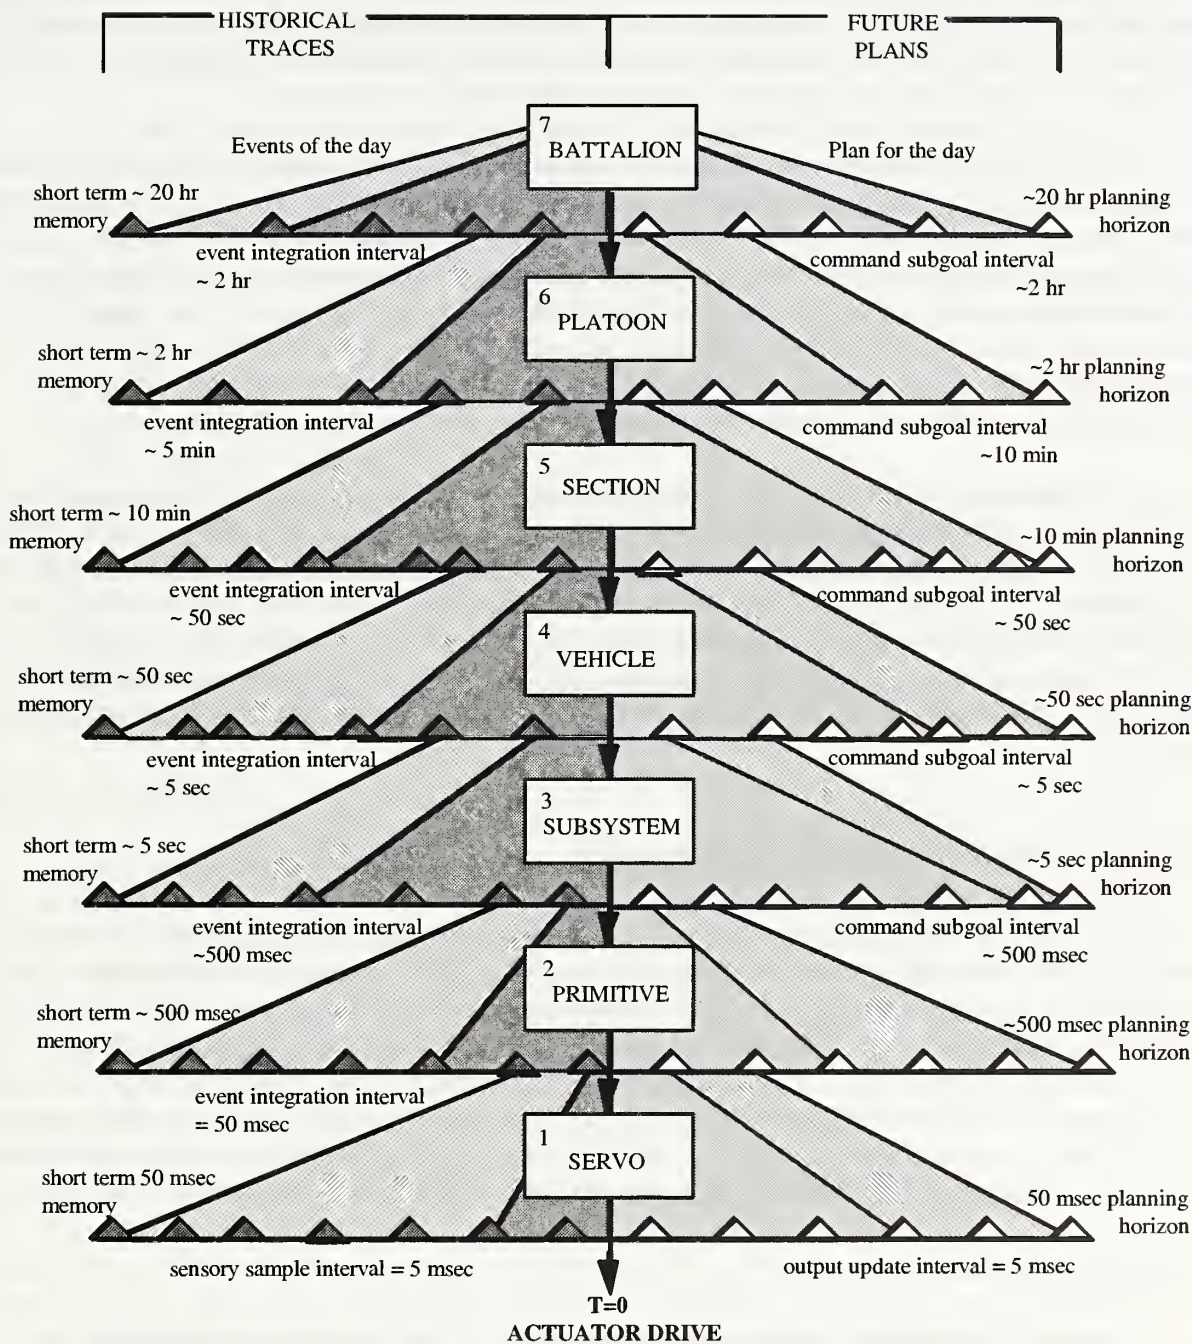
HISTORICAL TRACES

FUTURE PLANS

7 BATTALION

Events of the day

Plan for the day

short term ~ 20 hr memory

~20 hr planning horizon

event integration interval ~ 2 hr

command subgoal interval ~2 hr

6 PLATOON

short term ~ 2 hr memory

~2 hr planning horizon

event integration interval ~ 5 min

command subgoal interval ~10 min

5 SECTION

short term ~ 10 min memory

~10 min planning horizon

event integration interval ~ 50 sec

command subgoal interval ~ 50 sec

4 VEHICLE

short term ~ 50 sec memory

~50 sec planning horizon

event integration interval ~ 5 sec

command subgoal interval ~ 5 sec

3 SUBSYSTEM

short term ~ 5 sec memory

~5 sec planning horizon

event integration interval ~500 msec

command subgoal interval ~ 500 msec

2 PRIMITIVE

short term ~ 500 msec memory

~500 msec planning horizon

event integration interval = 50 msec

1 SERVO

short term 50 msec memory

50 msec planning horizon

sensory sample interval = 5 msec

output update interval = 5 msec

T=0
ACTUATOR DRIVE